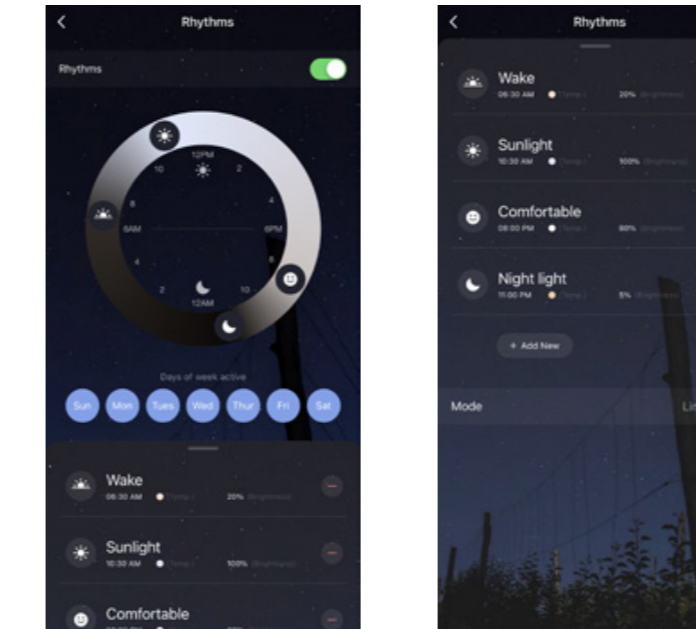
Rhythms

Rhythms

12PM
10
2
8
4
6AM
6PM
4
8
2
10
12AM

Days of week active

Sun Mon Tues Wed Thur Fri Sat

Wake
06:30 AM (Temp.) 20% (Brightness)

Sunlight
10:30 AM (Temp.) 100% (Brightness)

Comfortable

Rhythms

Wake
06:30 AM (Temp.) 20% (Brightness)

Sunlight
10:30 AM (Temp.) 100% (Brightness)

Comfortable
08:00 PM (Temp.) 80% (Brightness)

Night light
11:00 PM (Temp.) 5% (Brightness)

+ Add New

Mode
Li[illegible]